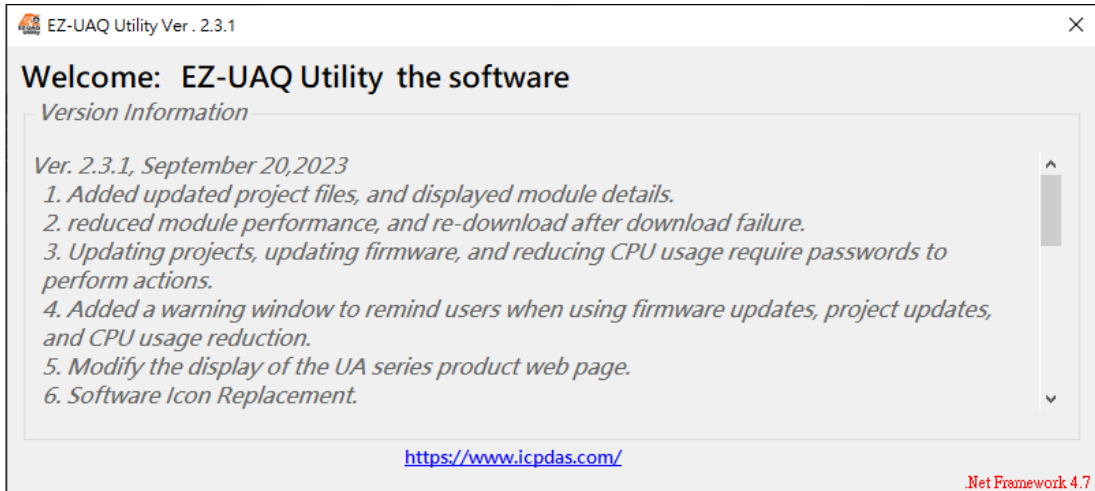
EZ-UAQ Utility Ver . 2.3.1

×

Welcome: EZ-UAQ Utility the software

Version Information

Ver. 2.3.1, September 20,2023
1. Added updated project files, and displayed module details.
2. reduced module performance, and re-download after download failure.
3. Updating projects, updating firmware, and reducing CPU usage require passwords to perform actions.
4. Added a warning window to remind users when using firmware updates, project updates, and CPU usage reduction.
5. Modify the display of the UA series product web page.
6. Software Icon Replacement.

https://www.icpdas.com/

.Net Framework 4.7